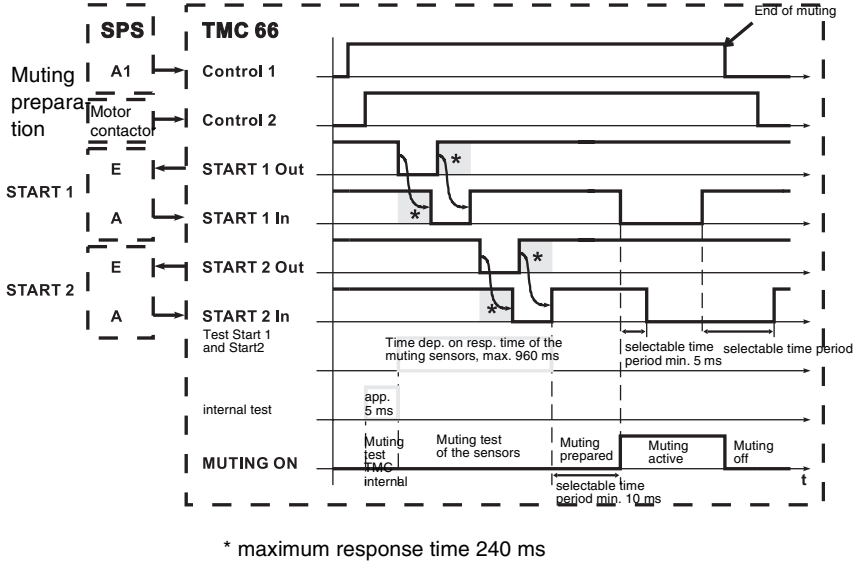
SPS

TMC 66

End of muting

Muting preparation

A1

Control 1

Motor contactor

Control 2

START 1

E

START 1 Out

A

START 1 In

START 2

E

START 2 Out

A

START 2 In

Test Start 1 and Start2

Time dep. on resp. time of the muting sensors, max. 960 ms

selectable time period min. 5 ms

selectable time period

internal test

app. 5 ms

MUTING ON

Muting test TMC internal

Muting test of the sensors

Muting prepared

Muting active

Muting off

selectable time period min. 10 ms

t

* * * * * *

* maximum response time 240 ms